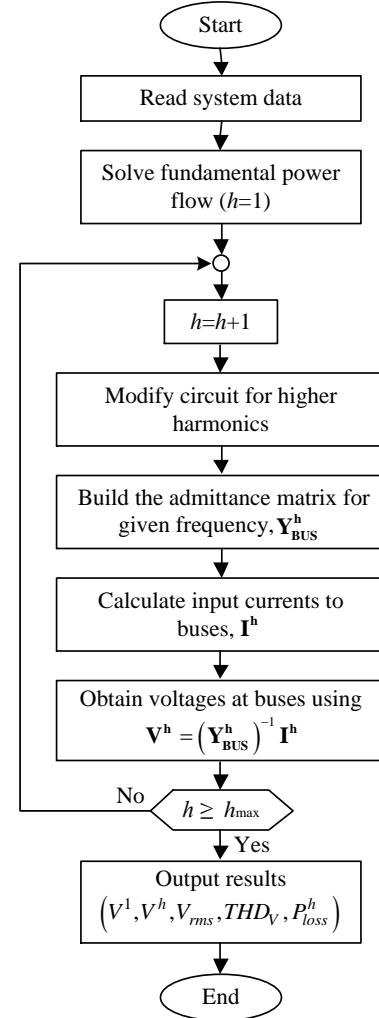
Start

Read system data

Solve fundamental power flow ($h$=1)

$h$=$h$+1

Modify circuit for higher harmonics

Build the admittance matrix for given frequency, $\mathbf{Y_{BUS}^{h}}$

Calculate input currents to buses, $\mathbf{I^{h}}$

Obtain voltages at buses using $\mathbf{V^{h}} = \left(\mathbf{Y_{BUS}^{h}}\right)^{-1} \mathbf{I^{h}}$

No

$h \geq h_{\max}$

Yes

Output results $\left(V^{1}, V^{h}, V_{rms}, THD_{V}, P_{loss}^{h}\right)$

End